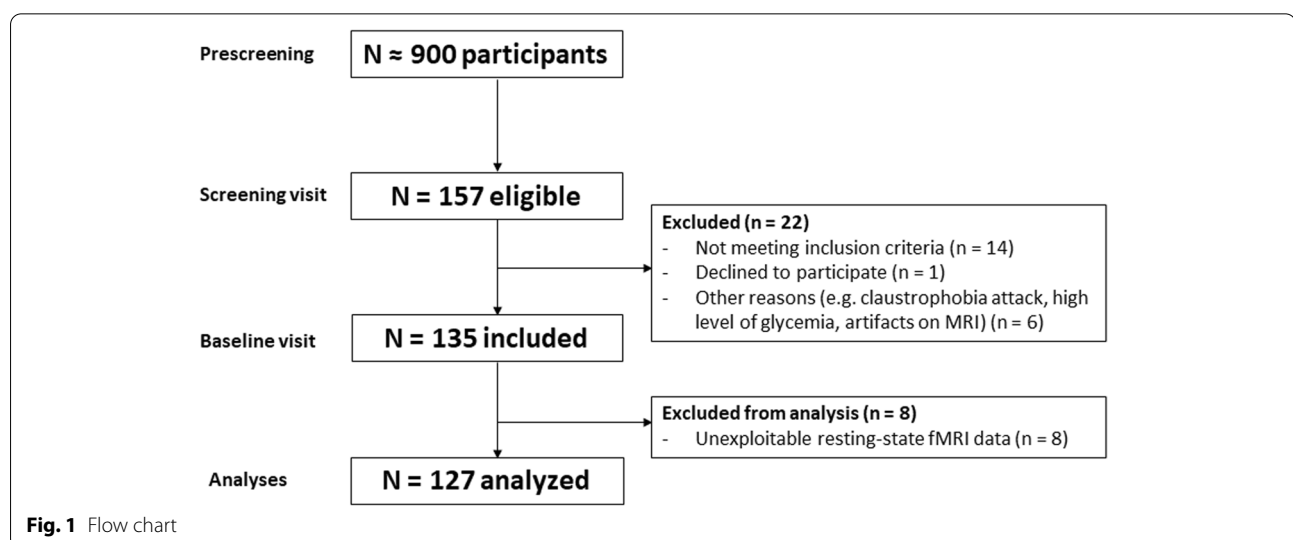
Prescreening

N ≈ 900 participants

Screening visit

N = 157 eligible

Excluded (n = 22)
- Not meeting inclusion criteria (n = 14)
- Declined to participate (n = 1)
- Other reasons (e.g. claustrophobia attack, high level of glycemia, artifacts on MRI) (n = 6)

Baseline visit

N = 135 included

Excluded from analysis (n = 8)
- Unexploitable resting-state fMRI data (n = 8)

Analyses

N = 127 analyzed

Fig. 1 Flow chart